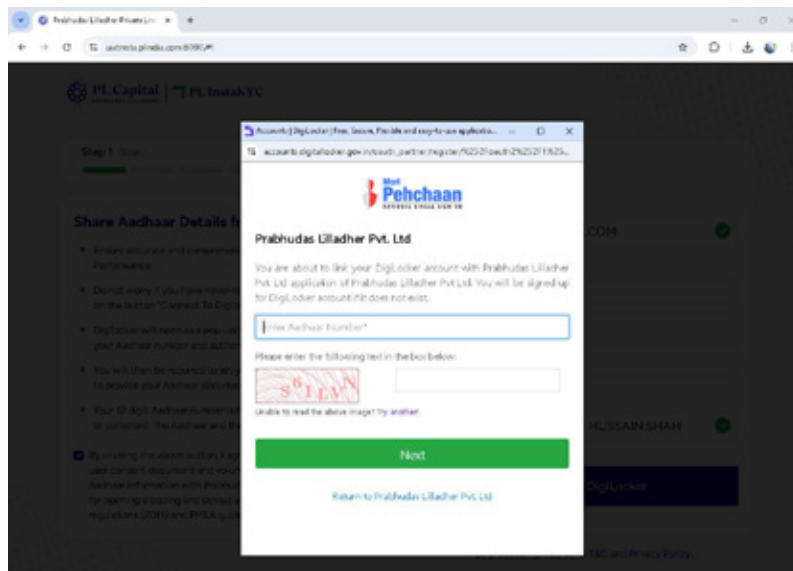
Prabhudas Lilladher Private Lin ×
autoinsta.plindia.com:8080/#/

PL Capital | PL InstaKYC

Step 1: Basic

Share Aadhaar Details f

Enables accurate and comprehensive Performance

Do not worry if you have never on the button "Connect To Digi

DigiLocker will fetch via a pop-up your Aadhaar number and authen

You will then be required to sign to provide your Aadhaar docume

Your 12 digit Aadhaar number w to uploaded. The Aadhaar and th

By clicking the above button, I ag user consent, document and volun Aadhaar information with Prabhu for opening a trading and Demat a regulations (SEBI) and PMLA guid

.COM

HUSSAIN SHAH

DigiLocker

T&C and Privacy Policy

Accounts | DigiLocker | Free, Secure, Flexible and easy-to-use applicatio...
accounts.digitallocker.gov.in/oauth_partner/register/%252Foauth2%252F1%252...

Meri Pehchaan

Prabhudas Lilladher Pvt. Ltd

You are about to link your DigiLocker account with Prabhudas Lilladher Pvt Ltd application of Prabhudas Lilladher Pvt Ltd. You will be signed up for DigiLocker account if it does not exist.

Enter Aadhar Number*

Please enter the following text in the box below:

S8ILVN

Unable to read the above image? Try another

Next

Return to Prabhudas Lilladher Pvt. Ltd